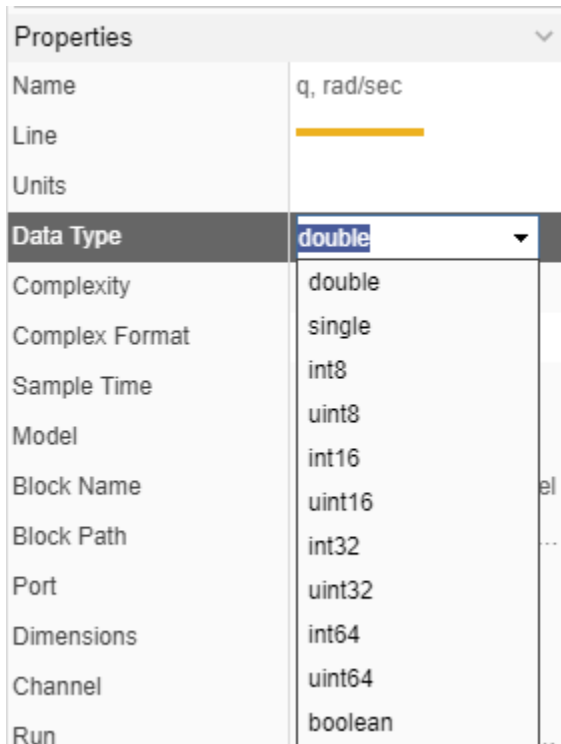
Properties

Name q, rad/sec

Line

Units

Data Type double

Complexity

Complex Format

Sample Time

Model

Block Name

Block Path

Port

Dimensions

Channel

Run

double
single
int8
uint8
int16
uint16
int32
uint32
int64
uint64
boolean

el